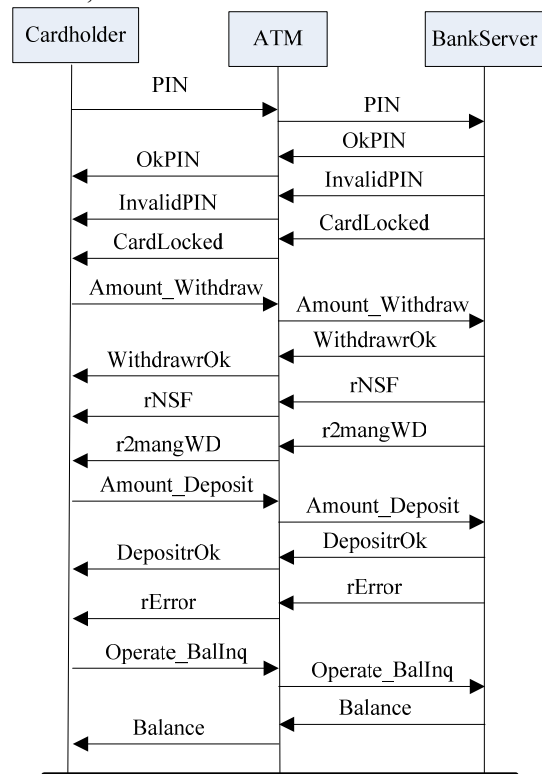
Cardholder
ATM
BankServer

PIN
PIN
OkPIN
OkPIN
InvalidPIN
InvalidPIN
CardLocked
CardLocked
Amount_Withdraw
Amount_Withdraw
WithdrawrOk
WithdrawrOk
rNSF
rNSF
r2mangWD
r2mangWD
Amount_Deposit
Amount_Deposit
DepositrOk
DepositrOk
rError
rError
Operate_BalInq
Operate_BalInq
Balance
Balance